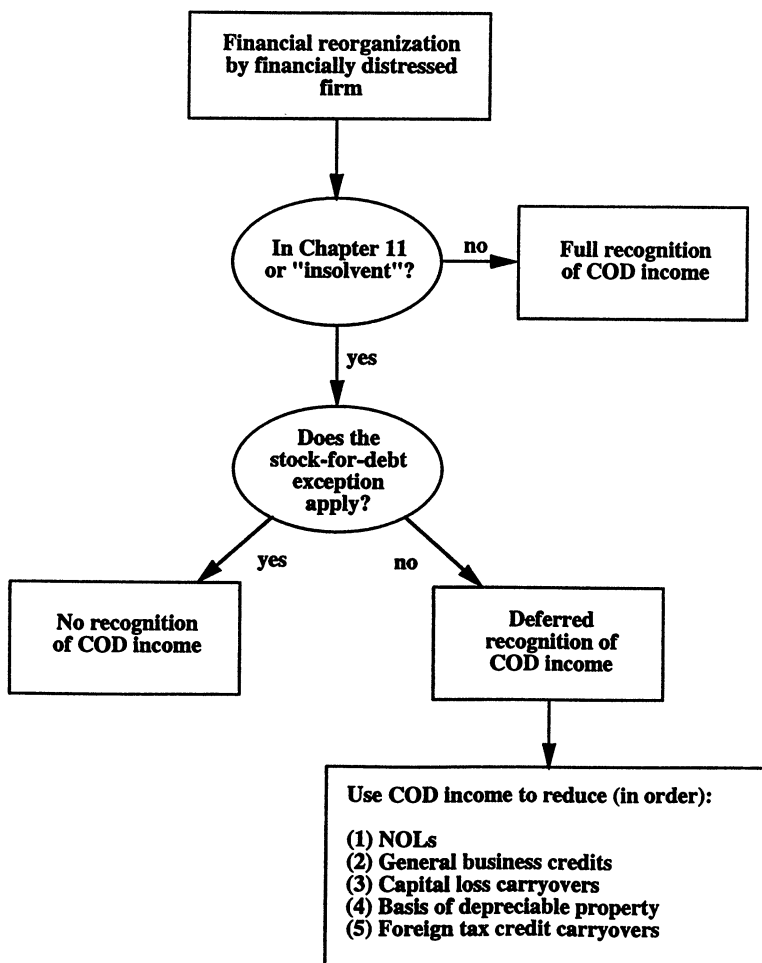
Financial reorganization by financially distressed firm

In Chapter 11 or "insolvent"?

no

Full recognition of COD income

yes

Does the stock-for-debt exception apply?

yes

no

No recognition of COD income

Deferred recognition of COD income

Use COD income to reduce (in order):

(1) NOLs
(2) General business credits
(3) Capital loss carryovers
(4) Basis of depreciable property
(5) Foreign tax credit carryovers